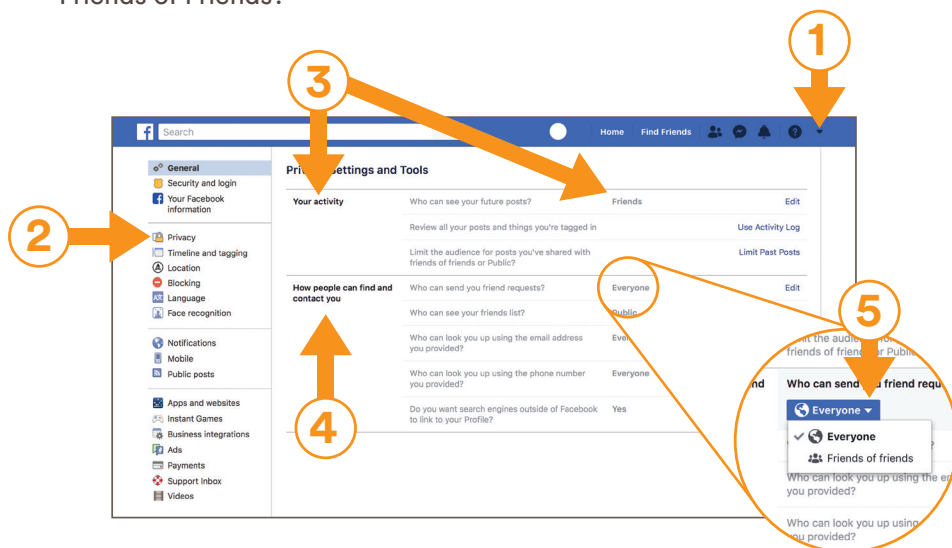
Friends of Friends?

1

3

Search

Home Find Friends

General
Security and login
Your Facebook information

2

Privacy
Timeline and tagging
Location
Blocking
Language
Face recognition

Notifications
Mobile
Public posts

Apps and websites
Instant Games
Business integrations
Ads
Payments
Support Inbox
Videos

Pri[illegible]ettings and Tools

Your activity

Who can see your future posts? Friends Edit

Review all your posts and things you're tagged in Use Activity Log

Limit the audience for posts you've shared with friends of friends or Public? Limit Past Posts

How people can find and contact you

Who can send you friend requests? Everyone Edit

Who can see your friends list? Public

Who can look you up using the email address you provided? Every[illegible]

Who can look you up using the phone number you provided? Everyone

Do you want search engines outside of Facebook to link to your Profile? Yes

4

5

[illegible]mit the audie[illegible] friends of frien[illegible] Public

nd Who can send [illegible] friend requ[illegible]

Everyone

Everyone
Friends of friends

Who can look you up using the e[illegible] you provided?

Who can look you up using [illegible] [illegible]ou provided?